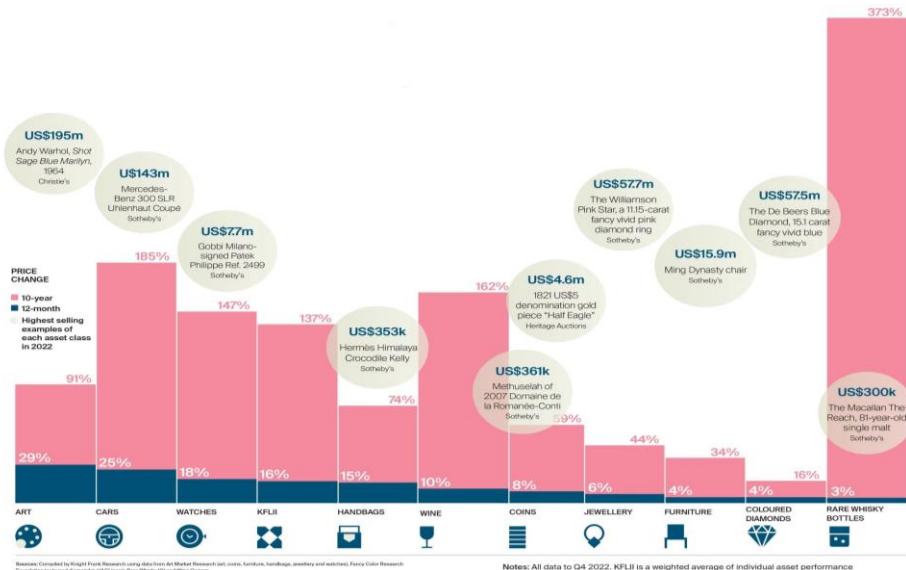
373%

US$195m
Andy Warhol, *Shot Sage Blue Marilyn*, 1964
Christie's

US$143m
Mercedes-Benz 300 SLR Uhlenhaut Coupé
Sotheby's

US$7.7m
Gobbi Milano-signed Patek Philippe Ref. 2499
Sotheby's

US$57.7m
The Williamson Pink Star, a 11.15-carat fancy vivid pink diamond ring
Sotheby's

US$57.5m
The De Beers Blue Diamond, 15.1 carat fancy vivid blue
Sotheby's

US$15.9m
Ming Dynasty chair
Sotheby's

PRICE CHANGE
10-year
12-month
Highest selling examples of each asset class in 2022

185%
147%
137%
162%

US$4.6m
1821 US$5 denomination gold piece "Half Eagle"
Heritage Auctions

US$353k
Hermès Himalaya Crocodile Kelly
Sotheby's

US$361k
Methuselah of 2007 Domaine de la Romanée-Conti
Sotheby's

US$300k
The Macallan The Reach, 81-year-old single malt
Sotheby's

91%
74%
59%
44%
34%
16%

29%
25%
18%
16%
15%
10%
8%
6%
4%
4%
3%

ART
CARS
WATCHES
KFLII
HANDBAGS
WINE
COINS
JEWELLERY
FURNITURE
COLOURED DIAMONDS
RARE WHISKY BOTTLES

Sources: Compiled by Knight Frank Research using data from Art Market Research (art, coins, furniture, handbags, jewellery and watches), Fancy Color Research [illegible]

Notes: All data to Q4 2022. KFLII is a weighted average of individual asset performance